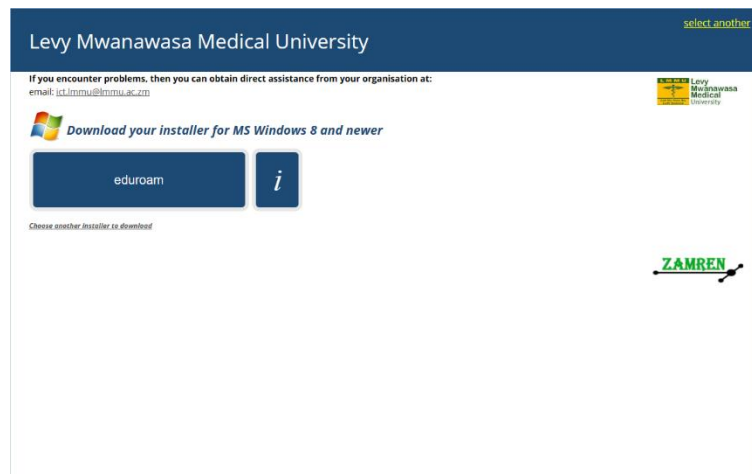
select another

Levy Mwanawasa Medical University

If you encounter problems, then you can obtain direct assistance from your organisation at:
email: ict.lmmu@lmmu.ac.zm

LMMU Levy Mwanawasa Medical University

Download your installer for MS Windows 8 and newer

eduroam

i

Choose another installer to download

ZAMREN